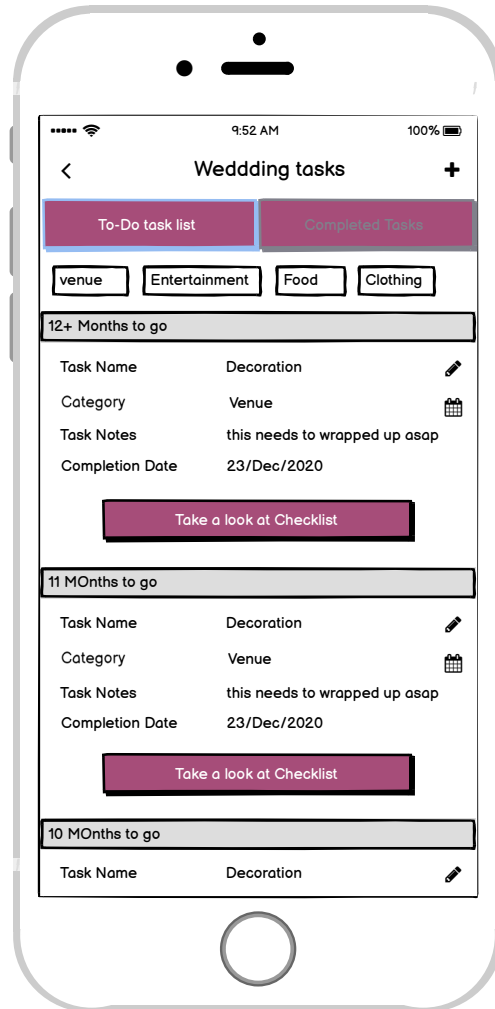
••••• 9:52 AM 100%

<

Weddding tasks

+

To-Do task list

Completed Tasks

venue

Entertainment

Food

Clothing

12+ Months to go

| | |
|---|---|
| Task Name | Decoration |
| Category | Venue |
| Task Notes | this needs to wrapped up asap |
| Completion Date | 23/Dec/2020 |

Take a look at Checklist

11 MOnths to go

| | |
|---|---|
| Task Name | Decoration |
| Category | Venue |
| Task Notes | this needs to wrapped up asap |
| Completion Date | 23/Dec/2020 |

Take a look at Checklist

10 MOnths to go

| | |
|---|---|
| Task Name | Decoration |